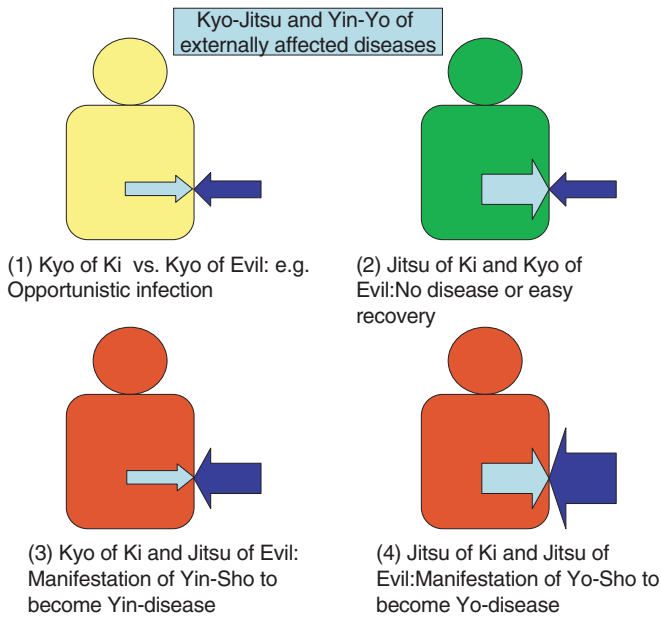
Kyo-Jitsu and Yin-Yo of externally affected diseases

(1) Kyo of Ki vs. Kyo of Evil: e.g. Opportunistic infection

(2) Jitsu of Ki and Kyo of Evil:No disease or easy recovery

(3) Kyo of Ki and Jitsu of Evil: Manifestation of Yin-Sho to become Yin-disease

(4) Jitsu of Ki and Jitsu of Evil:Manifestation of Yo-Sho to become Yo-disease